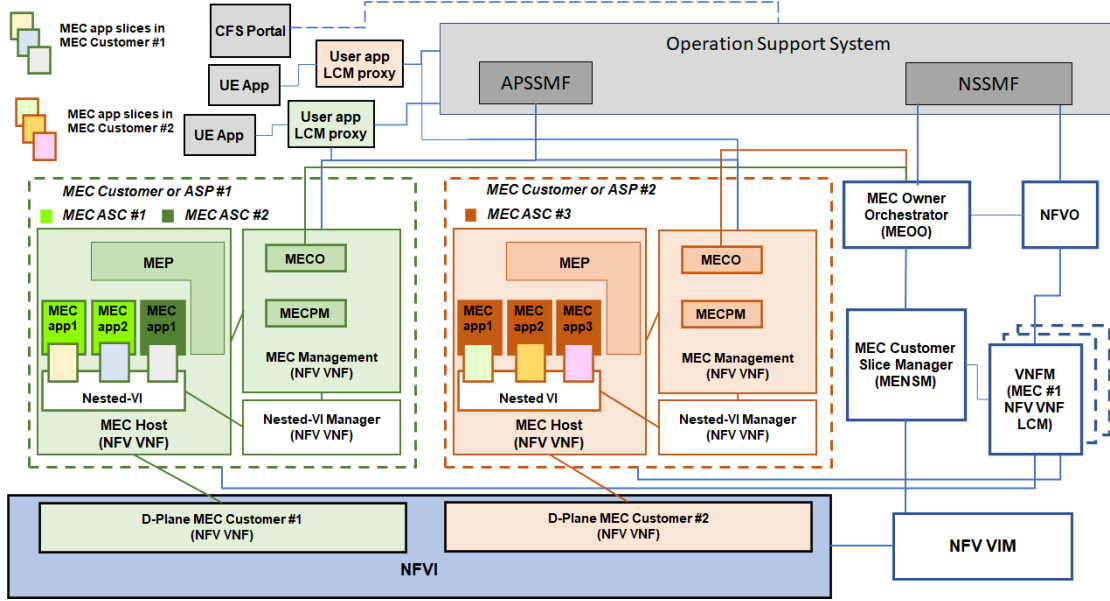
MEC app slices in MEC Customer #1

MEC app slices in MEC Customer #2

CFS Portal

UE App

User app LCM proxy

UE App

User app LCM proxy

Operation Support System

APSSMF

NSSMF

MEC Customer or ASP #1

MEC ASC #1

MEC ASC #2

MEP

MEC app1

MEC app2

MEC app1

Nested-VI

MEC Host (NFV VNF)

MECO

MECPM

MEC Management (NFV VNF)

Nested-VI Manager (NFV VNF)

MEC Customer or ASP #2

MEC ASC #3

MEP

MEC app1

MEC app2

MEC app3

Nested VI

MEC Host (NFV VNF)

MECO

MECPM

MEC Management (NFV VNF)

Nested-VI Manager (NFV VNF)

MEC Owner Orchestrator (MEOO)

NFVO

MEC Customer Slice Manager (MENSM)

VNFM (MEC #1 NFV VNF LCM)

D-Plane MEC Customer #1 (NFV VNF)

D-Plane MEC Customer #2 (NFV VNF)

NFVI

NFV VIM